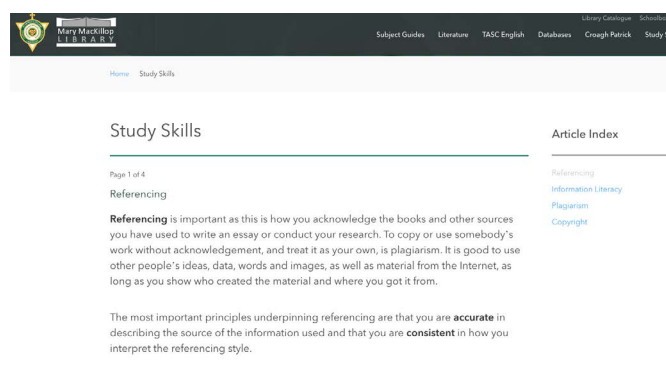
Mary MacKillop LIBRARY

Library Catalogue Schoolbo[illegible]

Subject Guides Literature TASC English Databases Croagh Patrick Study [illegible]

Home Study Skills

Study Skills

Page 1 of 4

Referencing

**Referencing** is important as this is how you acknowledge the books and other sources you have used to write an essay or conduct your research. To copy or use somebody's work without acknowledgement, and treat it as your own, is plagiarism. It is good to use other people's ideas, data, words and images, as well as material from the Internet, as long as you show who created the material and where you got it from.

The most important principles underpinning referencing are that you are **accurate** in describing the source of the information used and that you are **consistent** in how you interpret the referencing style.

Article Index

Referencing
Information Literacy
Plagiarism
Copyright